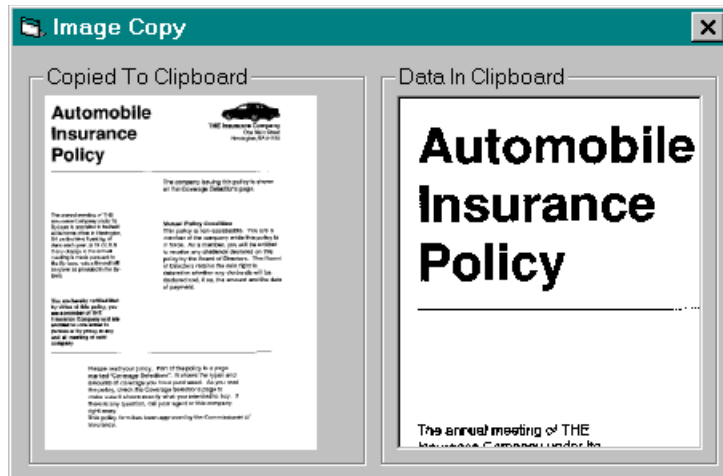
Image Copy

Copied To Clipboard

Automobile Insurance Policy

THE Insurance Company
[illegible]

The company issuing this policy is shown on the Coverage Selections page.

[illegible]

Mutual Policy Conditions
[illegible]

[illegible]

Please read your policy. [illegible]

Data In Clipboard

Automobile Insurance Policy

The annual meeting of THE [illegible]